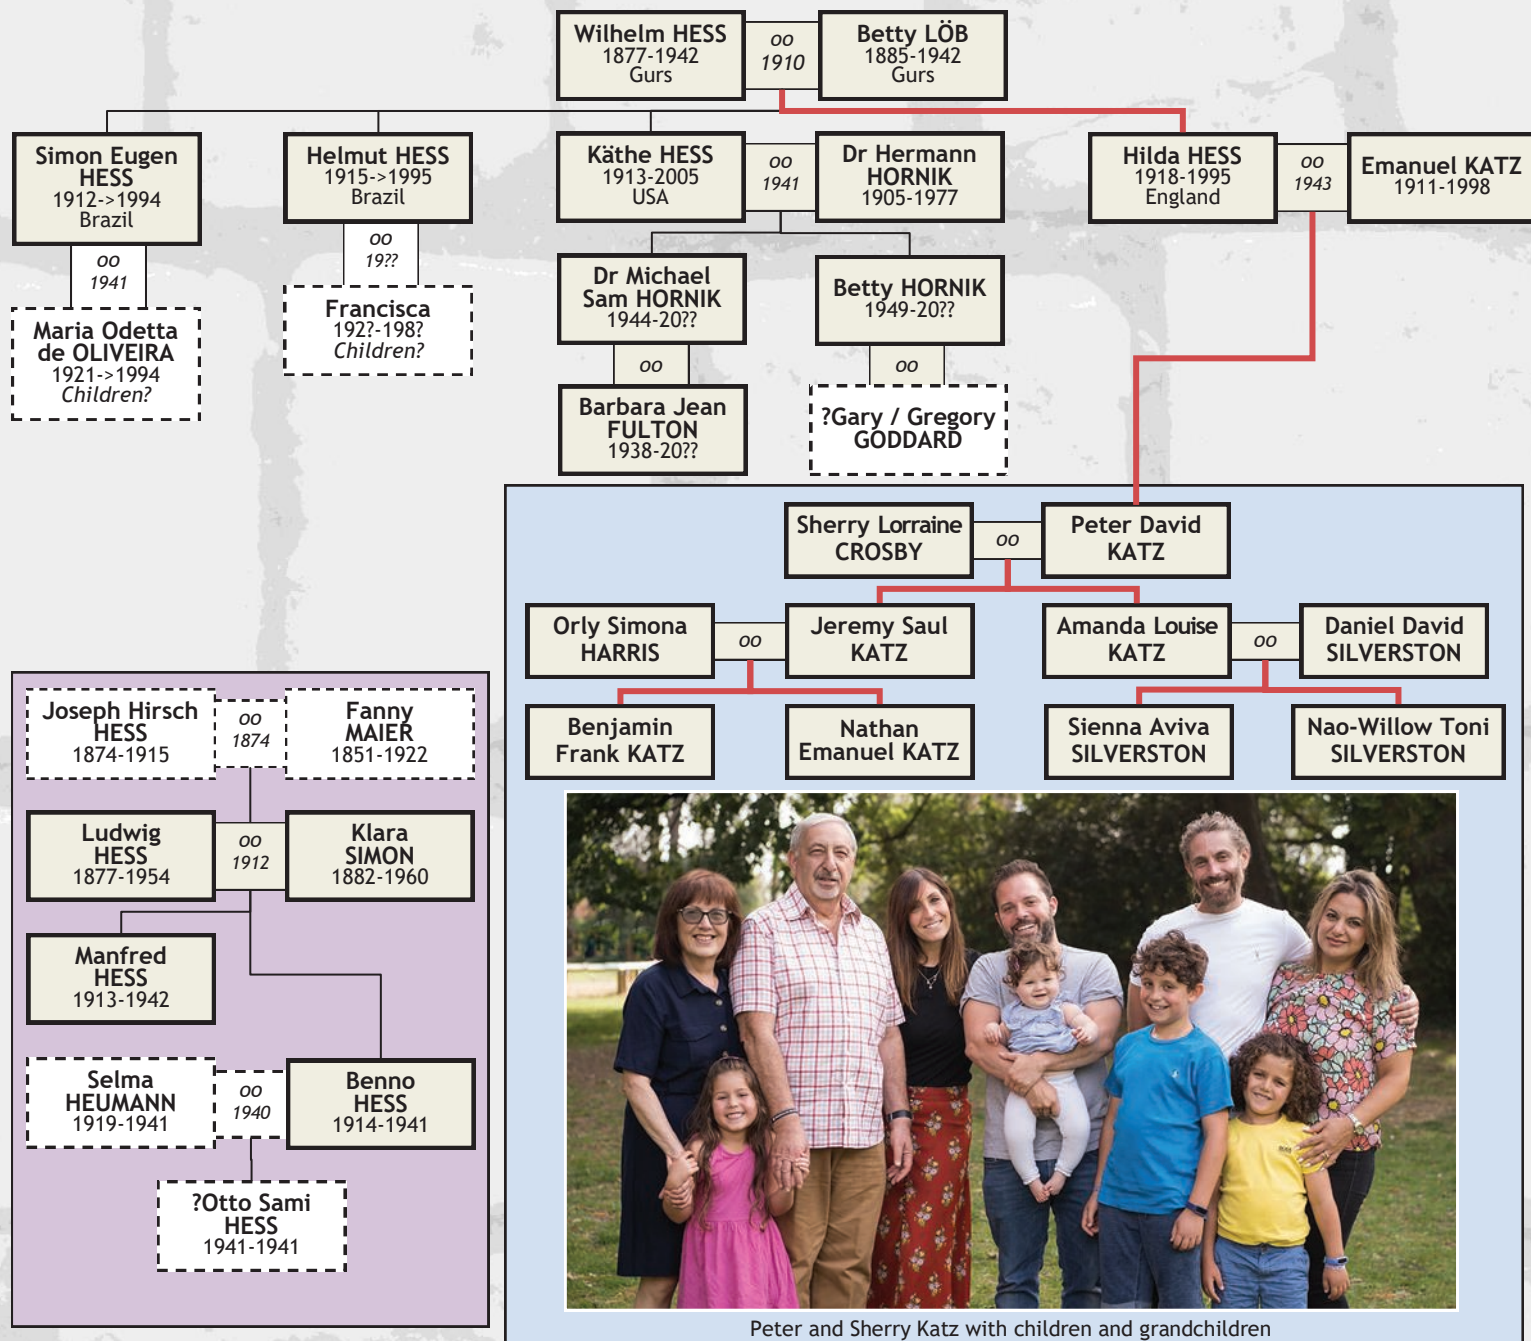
Wilhelm HESS
1877-1942
Gurs

oo
1910

Betty LÖB
1885-1942
Gurs

Simon Eugen
HESS
1912->1994
Brazil

oo
1941

Maria Odetta
de OLIVEIRA
1921->1994
Children?

Helmut HESS
1915->1995
Brazil

oo
19??

Francisca
192?-198?
Children?

Käthe HESS
1913-2005
USA

oo
1941

Dr Hermann
HORNIK
1905-1977

Dr Michael
Sam HORNIK
1944-20??

oo

Barbara Jean
FULTON
1938-20??

Betty HORNIK
1949-20??

oo

?Gary / Gregory
GODDARD

Hilda HESS
1918-1995
England

oo
1943

Emanuel KATZ
1911-1998

Sherry Lorraine
CROSBY

oo

Peter David
KATZ

Orly Simona
HARRIS

oo

Jeremy Saul
KATZ

Amanda Louise
KATZ

oo

Daniel David
SILVERSTON

Benjamin
Frank KATZ

Nathan
Emanuel KATZ

Sienna Aviva
SILVERSTON

Nao-Willow Toni
SILVERSTON

Joseph Hirsch
HESS
1874-1915

oo
1874

Fanny
MAIER
1851-1922

Ludwig
HESS
1877-1954

oo
1912

Klara
SIMON
1882-1960

Manfred
HESS
1913-1942

Selma
HEUMANN
1919-1941

oo
1940

Benno
HESS
1914-1941

?Otto Sami
HESS
1941-1941

Peter and Sherry Katz with children and grandchildren